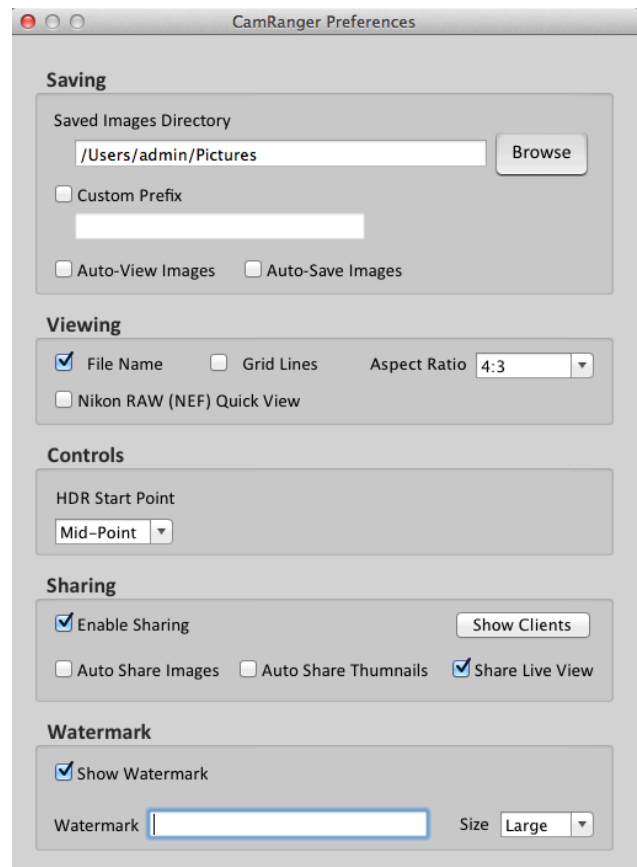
CamRanger Preferences

Saving

Saved Images Directory

/Users/admin/Pictures

Browse

Custom Prefix

Auto-View Images

Auto-Save Images

Viewing

File Name

Grid Lines

Aspect Ratio

4:3

Nikon RAW (NEF) Quick View

Controls

HDR Start Point

Mid-Point

Sharing

Enable Sharing

Show Clients

Auto Share Images

Auto Share Thumnails

Share Live View

Watermark

Show Watermark

Watermark

Size

Large